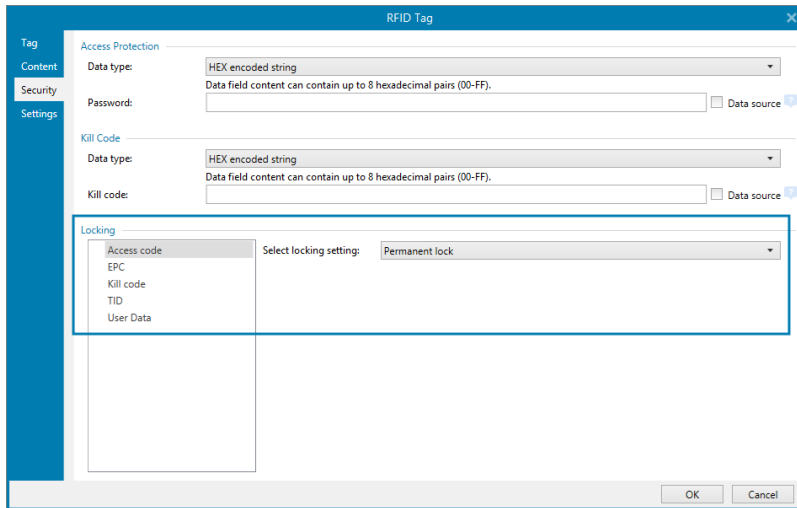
RFID Tag

Tag
Content
Security
Settings

Access Protection
Data type: HEX encoded string
Data field content can contain up to 8 hexadecimal pairs (00-FF).
Password:
Data source

Kill Code
Data type: HEX encoded string
Data field content can contain up to 8 hexadecimal pairs (00-FF).
Kill code:
Data source

Locking
Access code
EPC
Kill code
TID
User Data
Select locking setting: Permanent lock

OK
Cancel